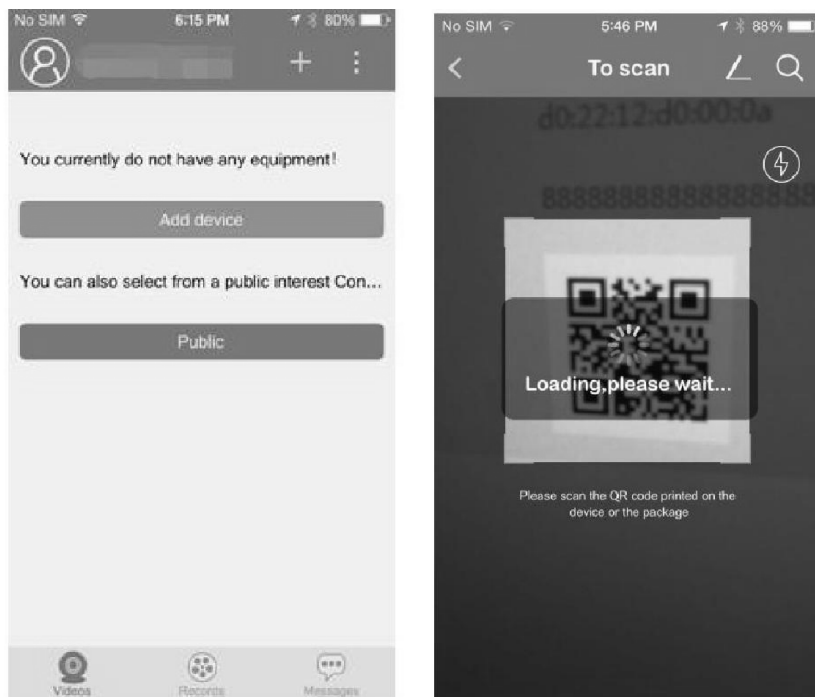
No SIM 6:15 PM 80%

+ ⋮

You currently do not have any equipment!

Add device

You can also select from a public interest Con...

Public

Videos Records Messages

No SIM 5:46 PM 88%

<

To scan

d0:22:12:d0:00:0a

8888888888888888

Loading,please wait...

Please scan the QR code printed on the device or the package